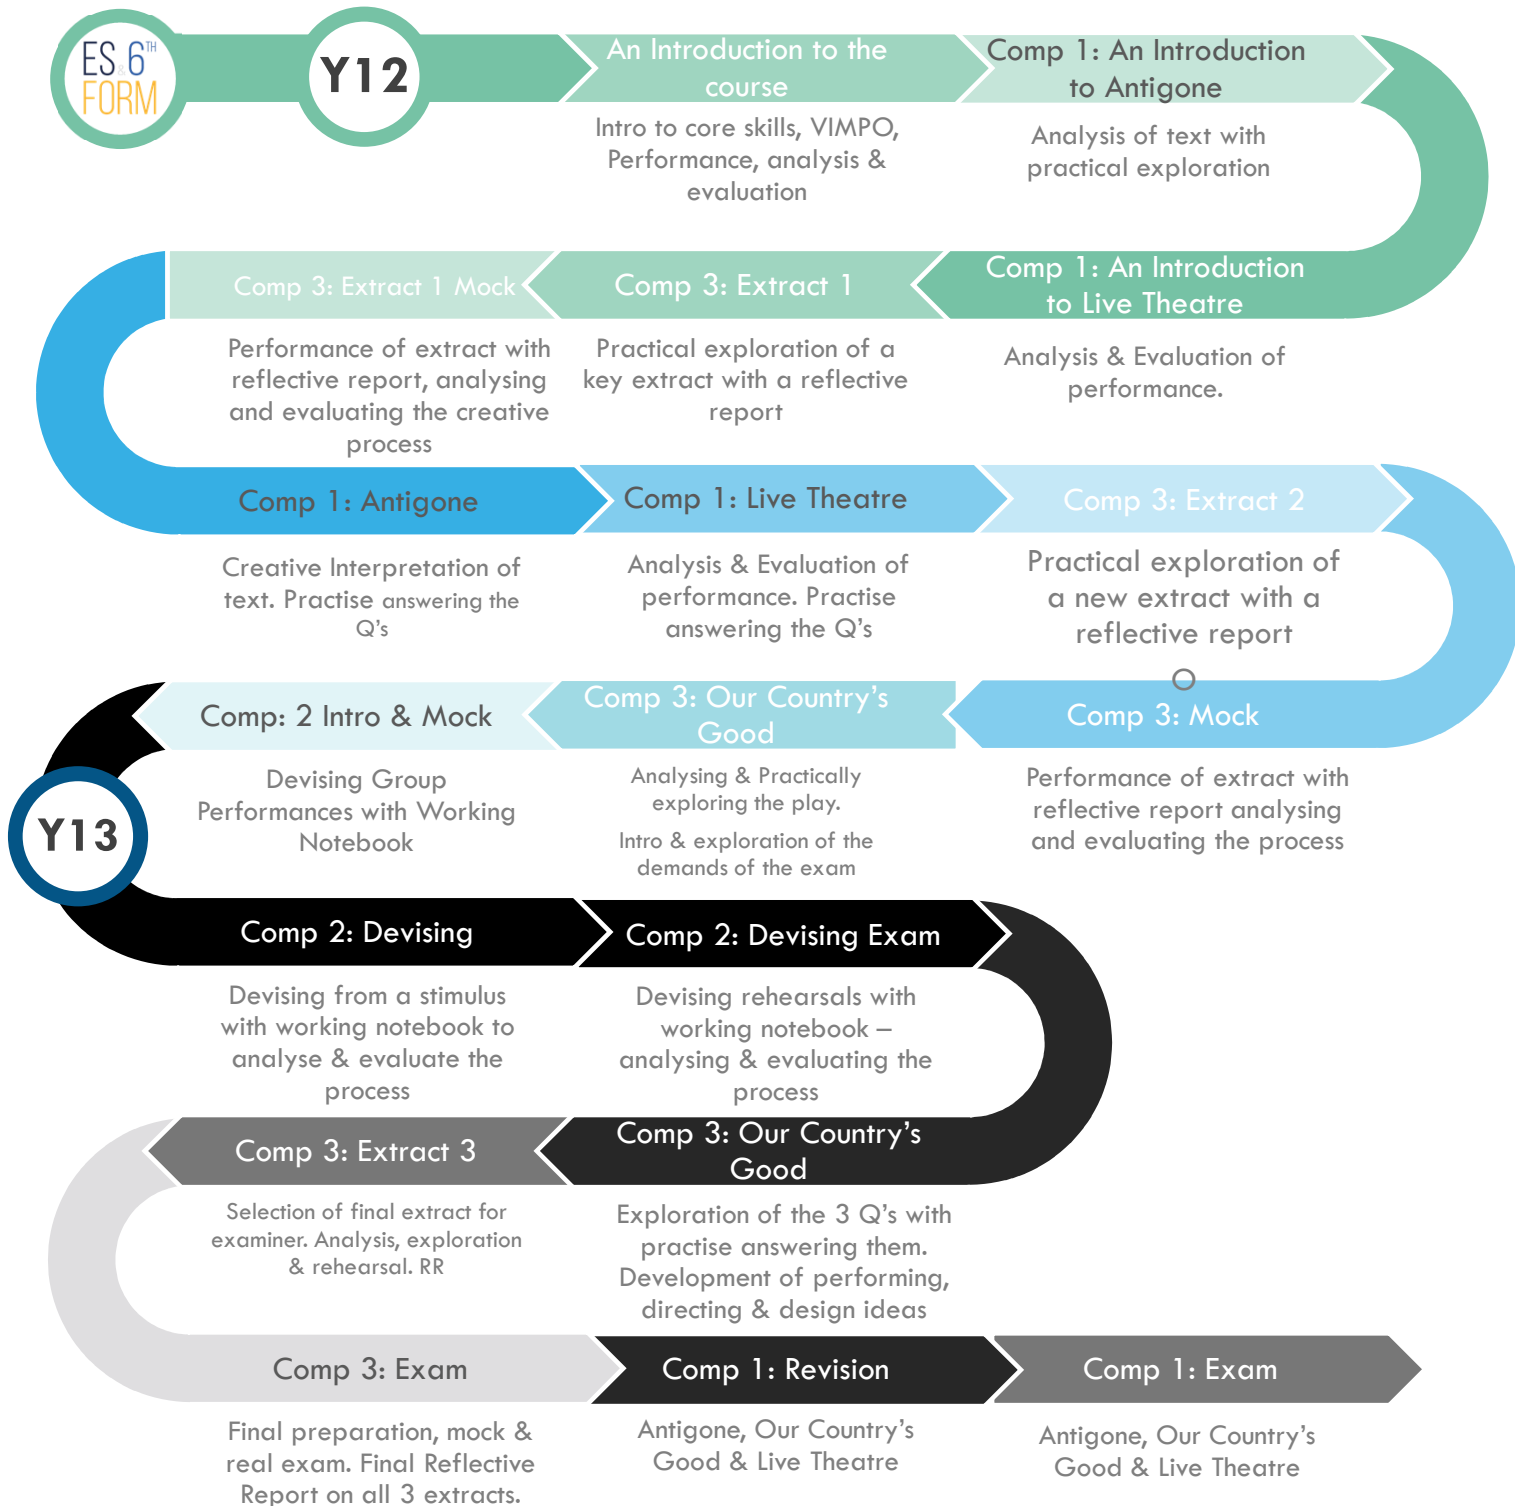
ES 6TH FORM

Y12

An Introduction to the course

Intro to core skills, VIMPO, Performance, analysis & evaluation

Comp 1: An Introduction to Antigone

Analysis of text with practical exploration

Comp 1: An Introduction to Live Theatre

Analysis & Evaluation of performance.

Comp 3: Extract 1

Practical exploration of a key extract with a reflective report

Comp 3: Extract 1 Mock

Performance of extract with reflective report, analysing and evaluating the creative process

Comp 1: Antigone

Creative Interpretation of text. Practise answering the Q's

Comp 1: Live Theatre

Analysis & Evaluation of performance. Practise answering the Q's

Comp 3: Extract 2

Practical exploration of a new extract with a reflective report

Comp 3: Mock

Performance of extract with reflective report analysing and evaluating the process

Comp 3: Our Country's Good

Analysing & Practically exploring the play.

Intro & exploration of the demands of the exam

Comp: 2 Intro & Mock

Devising Group Performances with Working Notebook

Y13

Comp 2: Devising

Devising from a stimulus with working notebook to analyse & evaluate the process

Comp 2: Devising Exam

Devising rehearsals with working notebook – analysing & evaluating the process

Comp 3: Our Country's Good

Exploration of the 3 Q's with practise answering them. Development of performing, directing & design ideas

Comp 3: Extract 3

Selection of final extract for examiner. Analysis, exploration & rehearsal. RR

Comp 3: Exam

Final preparation, mock & real exam. Final Reflective Report on all 3 extracts.

Comp 1: Revision

Antigone, Our Country's Good & Live Theatre

Comp 1: Exam

Antigone, Our Country's Good & Live Theatre